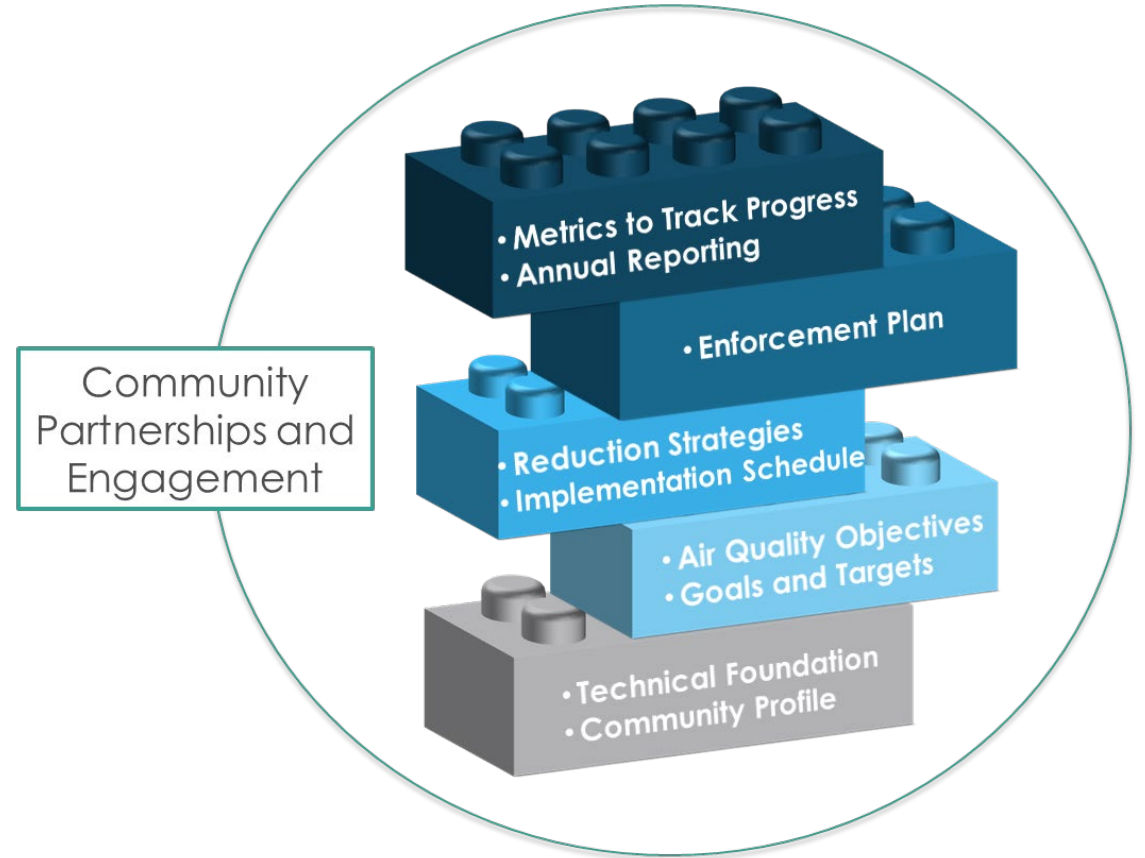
Community Partnerships and Engagement

• Metrics to Track Progress
• Annual Reporting

• Enforcement Plan

• Reduction Strategies
• Implementation Schedule

• Air Quality Objectives
• Goals and Targets

• Technical Foundation
• Community Profile